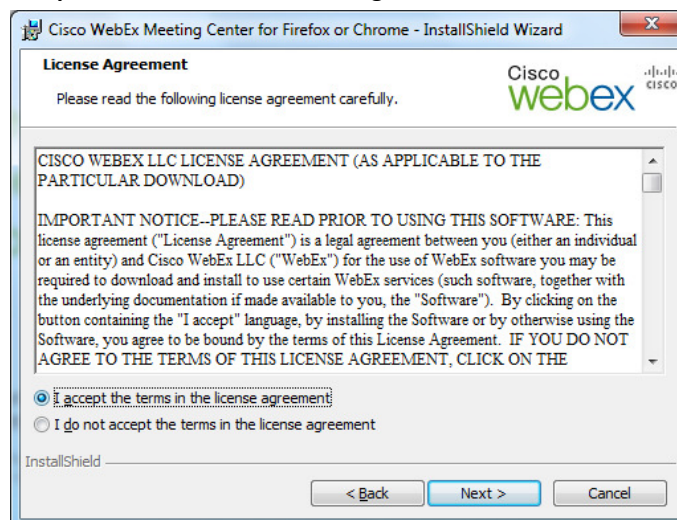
Cisco WebEx Meeting Center for Firefox or Chrome - InstallShield Wizard

License Agreement

Please read the following license agreement carefully.

Cisco webex cisco

CISCO WEBEX LLC LICENSE AGREEMENT (AS APPLICABLE TO THE PARTICULAR DOWNLOAD)

IMPORTANT NOTICE--PLEASE READ PRIOR TO USING THIS SOFTWARE: This license agreement ("License Agreement") is a legal agreement between you (either an individual or an entity) and Cisco WebEx LLC ("WebEx") for the use of WebEx software you may be required to download and install to use certain WebEx services (such software, together with the underlying documentation if made available to you, the "Software"). By clicking on the button containing the "I accept" language, by installing the Software or by otherwise using the Software, you agree to be bound by the terms of this License Agreement. IF YOU DO NOT AGREE TO THE TERMS OF THIS LICENSE AGREEMENT, CLICK ON THE

I accept the terms in the license agreement

I do not accept the terms in the license agreement

InstallShield

< Back

Next >

Cancel